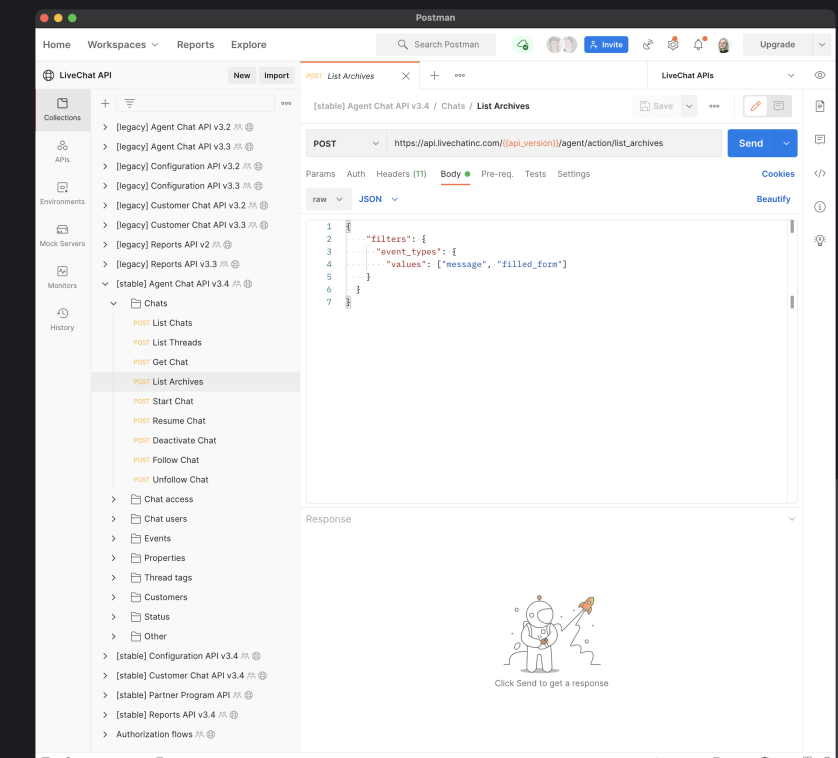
Postman

Home Workspaces Reports Explore

Search Postman

Invite Upgrade

LiveChat API New Import

Collections

APIs

Environments

Mock Servers

Monitors

History

[legacy] Agent Chat API v3.2
[legacy] Agent Chat API v3.3
[legacy] Configuration API v3.2
[legacy] Configuration API v3.3
[legacy] Customer Chat API v3.2
[legacy] Customer Chat API v3.3
[legacy] Reports API v2
[legacy] Reports API v3.3
[stable] Agent Chat API v3.4
Chats
POST List Chats
POST List Threads
POST Get Chat
POST List Archives
POST Start Chat
POST Resume Chat
POST Deactivate Chat
POST Follow Chat
POST Unfollow Chat
Chat access
Chat users
Events
Properties
Thread tags
Customers
Status
Other
[stable] Configuration API v3.4
[stable] Customer Chat API v3.4
[stable] Partner Program API
[stable] Reports API v3.4
Authorization flows

POST List Archives

LiveChat APIs

[stable] Agent Chat API v3.4 / Chats / List Archives

Save

POST https://api.livechatinc.com/{{api_version}}/agent/action/list_archives

Send

Params Auth Headers (11) Body Pre-req. Tests Settings Cookies

raw JSON Beautify

1 {
2 "filters": {
3 "event_types": {
4 "values": ["message", "filled_form"]
5 }
6 }
7 }

Response

Click Send to get a response